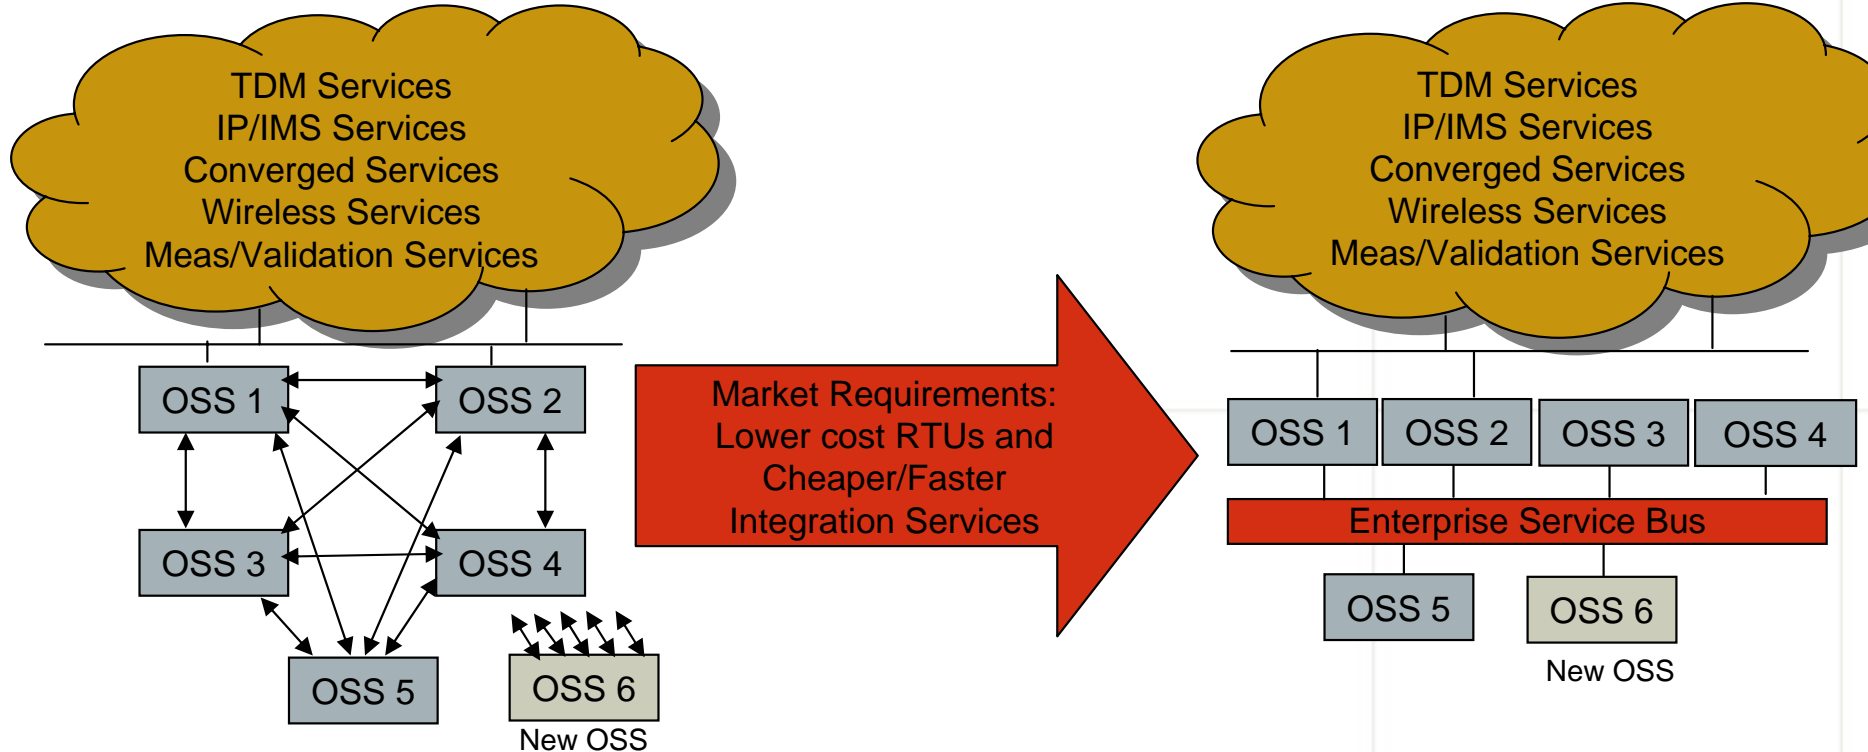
TDM Services
IP/IMS Services
Converged Services
Wireless Services
Meas/Validation Services

OSS 1
OSS 2
OSS 3
OSS 4
OSS 5
OSS 6
New OSS

Market Requirements:
Lower cost RTUs and
Cheaper/Faster
Integration Services

TDM Services
IP/IMS Services
Converged Services
Wireless Services
Meas/Validation Services

OSS 1
OSS 2
OSS 3
OSS 4
Enterprise Service Bus
OSS 5
OSS 6
New OSS